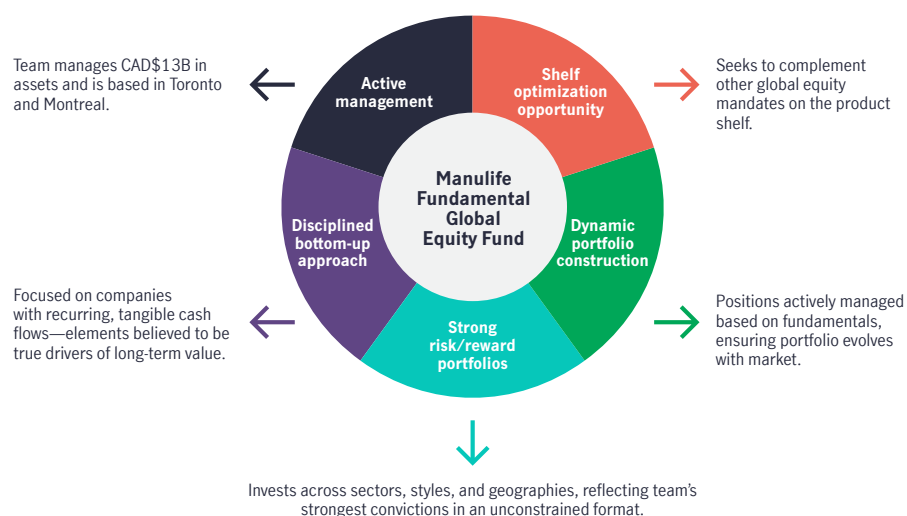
Team manages CAD$13B in assets and is based in Toronto and Montreal.

Active management

Shelf optimization opportunity

Seeks to complement other global equity mandates on the product shelf.

Manulife Fundamental Global Equity Fund

Disciplined bottom-up approach

Dynamic portfolio construction

Focused on companies with recurring, tangible cash flows—elements believed to be true drivers of long-term value.

Strong risk/reward portfolios

Positions actively managed based on fundamentals, ensuring portfolio evolves with market.

Invests across sectors, styles, and geographies, reflecting team's strongest convictions in an unconstrained format.